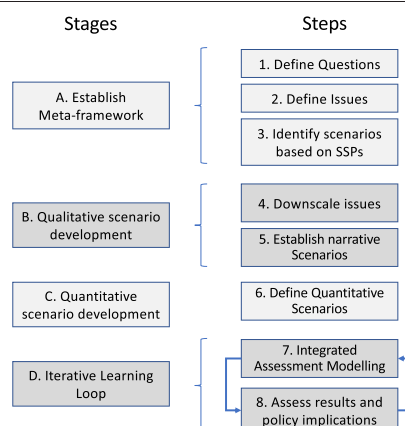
Stages

Steps

A. Establish Meta-framework

1. Define Questions

2. Define Issues

3. Identify scenarios based on SSPs

B. Qualitative scenario development

4. Downscale issues

5. Establish narrative Scenarios

C. Quantitative scenario development

6. Define Quantitative Scenarios

D. Iterative Learning Loop

7. Integrated Assessment Modelling

8. Assess results and policy implications